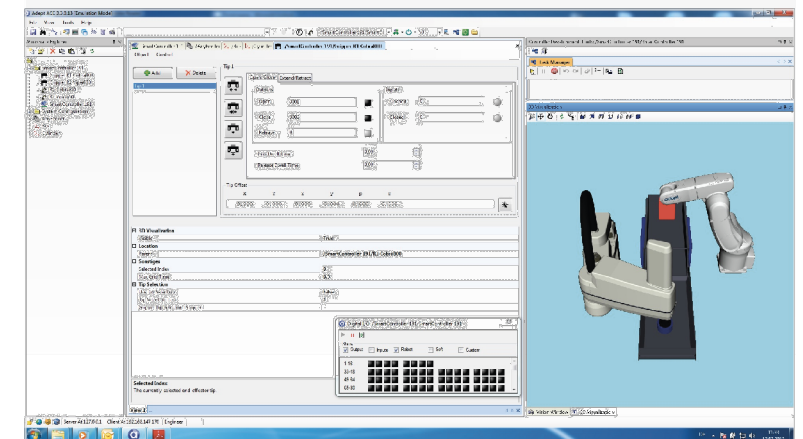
Adept ACE 3.3.0.83 "Emulation Mode"

File View Tools Help

Add

Delete

Tip 1

Open/Close

Extend/Retract

Open

Close

Release

3D Visualization

Location

Settings

Selected Index

Tip Selection

Selected Index
The currently selected end effector tip

View 1

Digital I/O

Output

Inputs

Robot

Soft

Custom

1-16

17-32

33-48

49-64

Task Manager

3D Visualizer

Vision Window

3D Visualizer

English